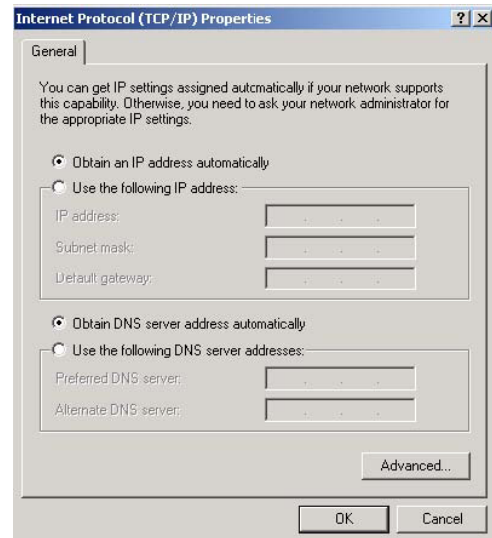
Internet Protocol (TCP/IP) Properties

? X

General

You can get IP settings assigned autcmatically if your network supports this capability. Otherwise, you need to ask your network administrator for the appropriate IP settings.

Obtain an IP address automatically

Use the following IP address:

IP address:

Subnet mask:

Default gateway:

Obtain DNS server address automatically

Use the following DNS server addresses:

Preferred DNS server:

Alternate DNS server:

Advanced...

OK

Cancel